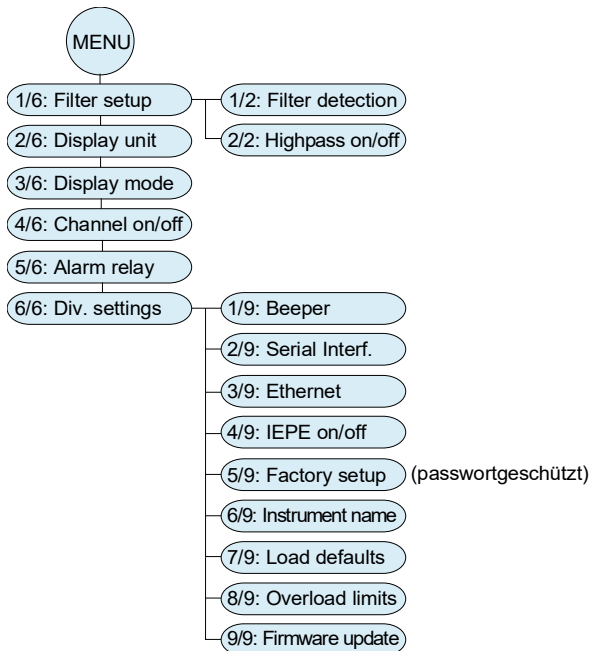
MENU

1/6: Filter setup

1/2: Filter detection

2/2: Highpass on/off

2/6: Display unit

3/6: Display mode

4/6: Channel on/off

5/6: Alarm relay

6/6: Div. settings

1/9: Beeper

2/9: Serial Interf.

3/9: Ethernet

4/9: IEPE on/off

5/9: Factory setup (passwortgeschützt)

6/9: Instrument name

7/9: Load defaults

8/9: Overload limits

9/9: Firmware update